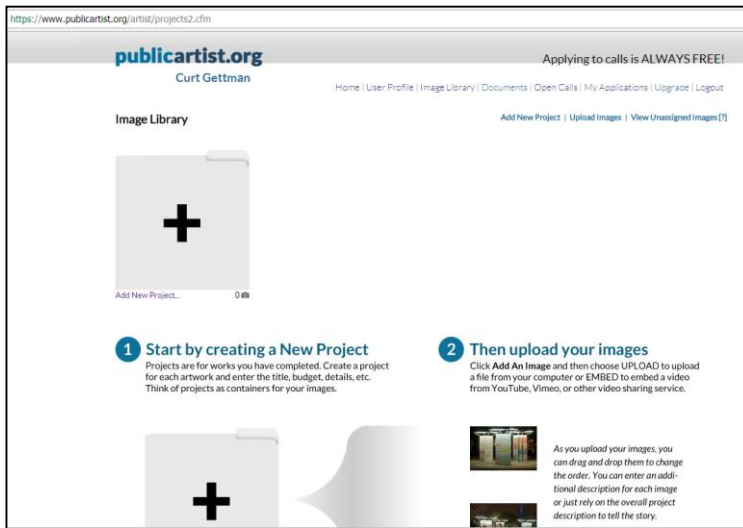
https://www.publicartist.org/artist/projects2.cfm

publicartist.org
Curt Gettman

Applying to calls is ALWAYS FREE!

Home | User Profile | Image Library | Documents | Open Calls | My Applications | Upgrade | Logout

Image Library

Add New Project | Upload Images | View Unassigned Images [?]

+

Add New Project... 0

1 Start by creating a New Project
Projects are for works you have completed. Create a project for each artwork and enter the title, budget, details, etc. Think of projects as containers for your images.

2 Then upload your images
Click Add An Image and then choose UPLOAD to upload a file from your computer or EMBED to embed a video from YouTube, Vimeo, or other video sharing service.

+

As you upload your images, you can drag and drop them to change the order. You can enter an additional description for each image or just rely on the overall project description to tell the story.